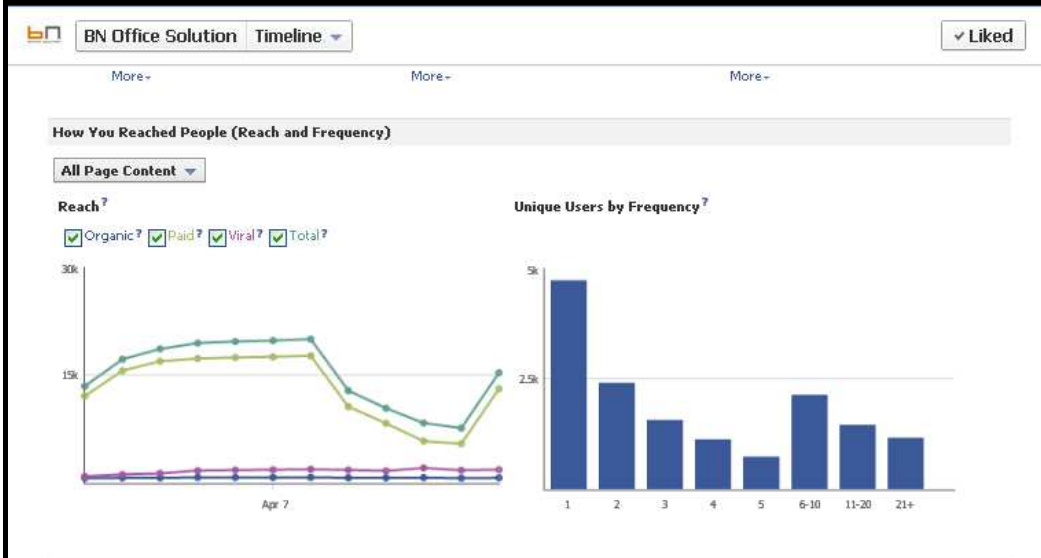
BN Office Solution Timeline

✓Liked

More- More- More-

How You Reached People (Reach and Frequency)

All Page Content

Reach?

Organic? Paid? Viral? Total?

30k
15k
Apr 7

Unique Users by Frequency?

5k
2.5k
1 2 3 4 5 6-10 11-20 21+